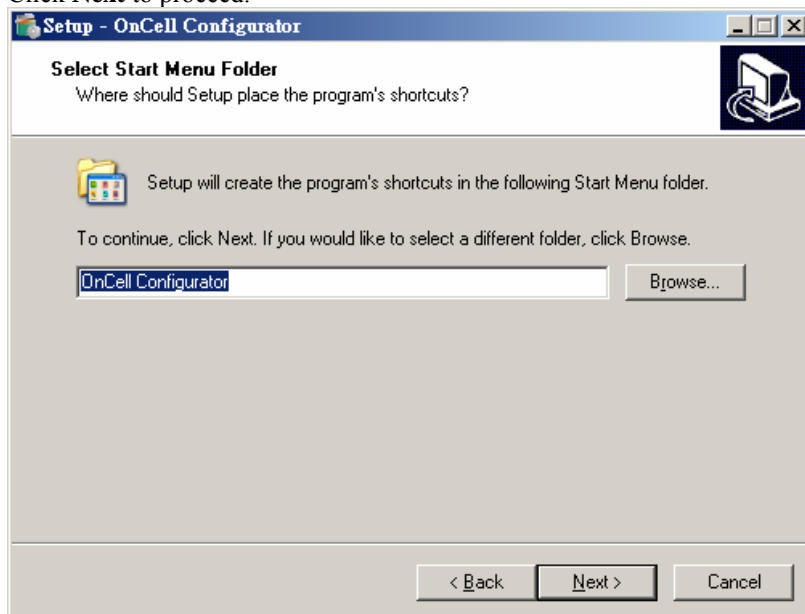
Click Next to proceed.

Setup - OnCell Configurator

Select Start Menu Folder
Where should Setup place the program's shortcuts?

Setup will create the program's shortcuts in the following Start Menu folder.

To continue, click Next. If you would like to select a different folder, click Browse.

OnCell Configurator

Browse...

< Back

Next >

Cancel